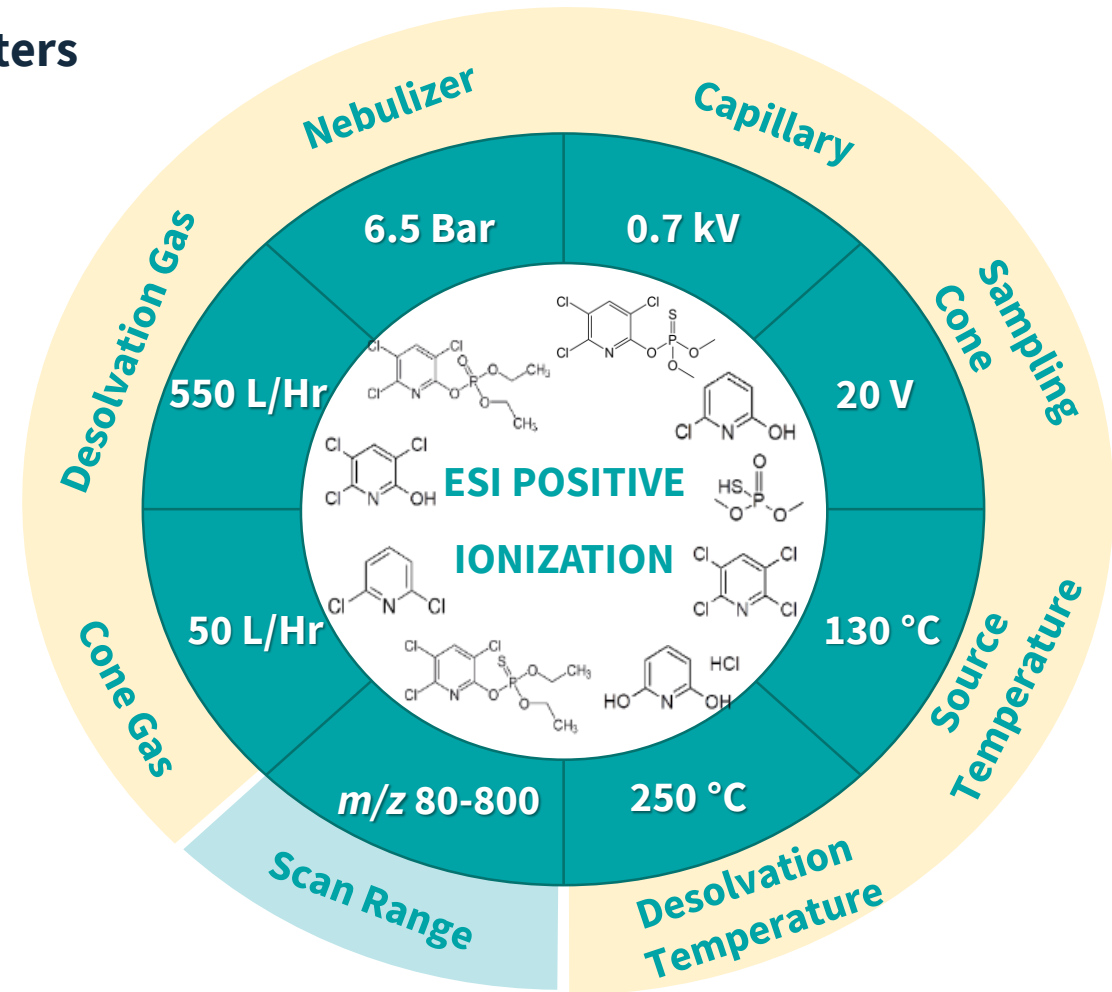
ters

Nebulizer

Capillary

6.5 Bar

0.7 kV

Desolvation Gas

Sampling Cone

550 L/Hr

20 V

ESI POSITIVE IONIZATION

Cone Gas

50 L/Hr

130 °C

Source Temperature

$m/z$ 80-800

250 °C

Scan Range

Desolvation Temperature

Cl Cl Cl N O P S O O

Cl Cl Cl N O P O O CH₃ CH₃

Cl N OH

Cl Cl Cl N OH

HS P O O O

Cl N Cl

Cl Cl Cl Cl N

Cl Cl Cl N O P S O CH₃ O CH₃

HO N OH HCl